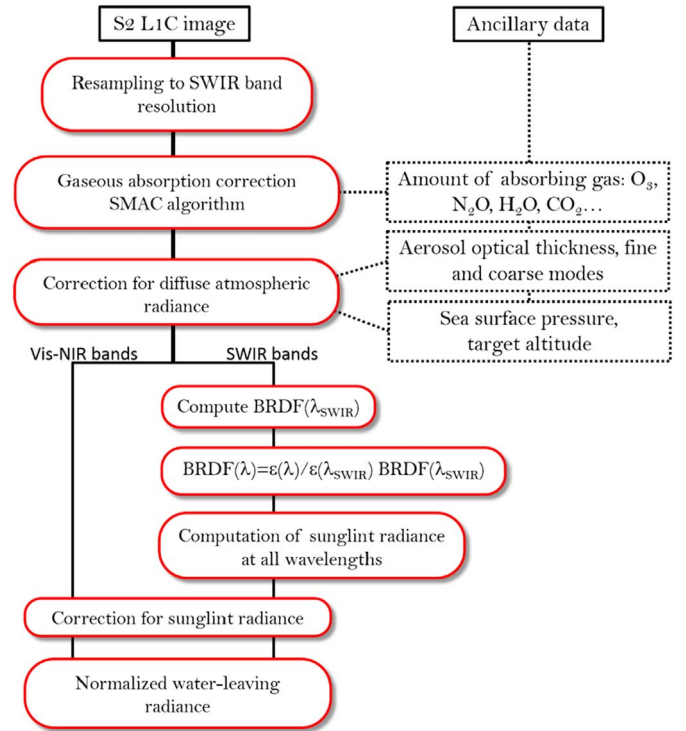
S2 L1C image

Ancillary data

Resampling to SWIR band resolution

Gaseous absorption correction SMAC algorithm

Amount of absorbing gas: $O_3$, $N_2O$, $H_2O$, $CO_2$…

Aerosol optical thickness, fine and coarse modes

Correction for diffuse atmospheric radiance

Sea surface pressure, target altitude

Vis-NIR bands

SWIR bands

Compute BRDF($\lambda_{SWIR}$)

BRDF($\lambda$)=$\varepsilon(\lambda)/\varepsilon(\lambda_{SWIR})$ BRDF($\lambda_{SWIR}$)

Computation of sunglint radiance at all wavelengths

Correction for sunglint radiance

Normalized water-leaving radiance